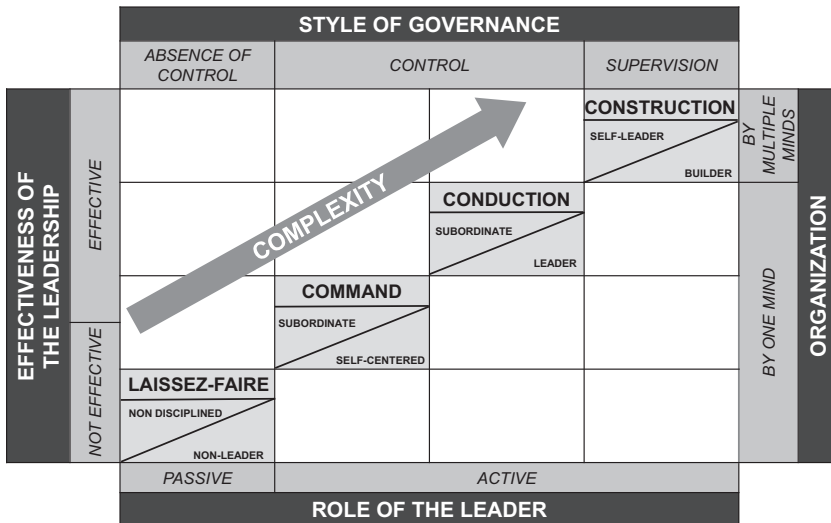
STYLE OF GOVERNANCE

ABSENCE OF CONTROL

CONTROL

SUPERVISION

EFFECTIVENESS OF THE LEADERSHIP

EFFECTIVE

NOT EFFECTIVE

COMPLEXITY

CONSTRUCTION
SELF-LEADER
BUILDER

CONDUCTION
SUBORDINATE
LEADER

COMMAND
SUBORDINATE
SELF-CENTERED

LAISSEZ-FAIRE
NON DISCIPLINED
NON-LEADER

BY MULTIPLE MINDS

BY ONE MIND

ORGANIZATION

PASSIVE

ACTIVE

ROLE OF THE LEADER